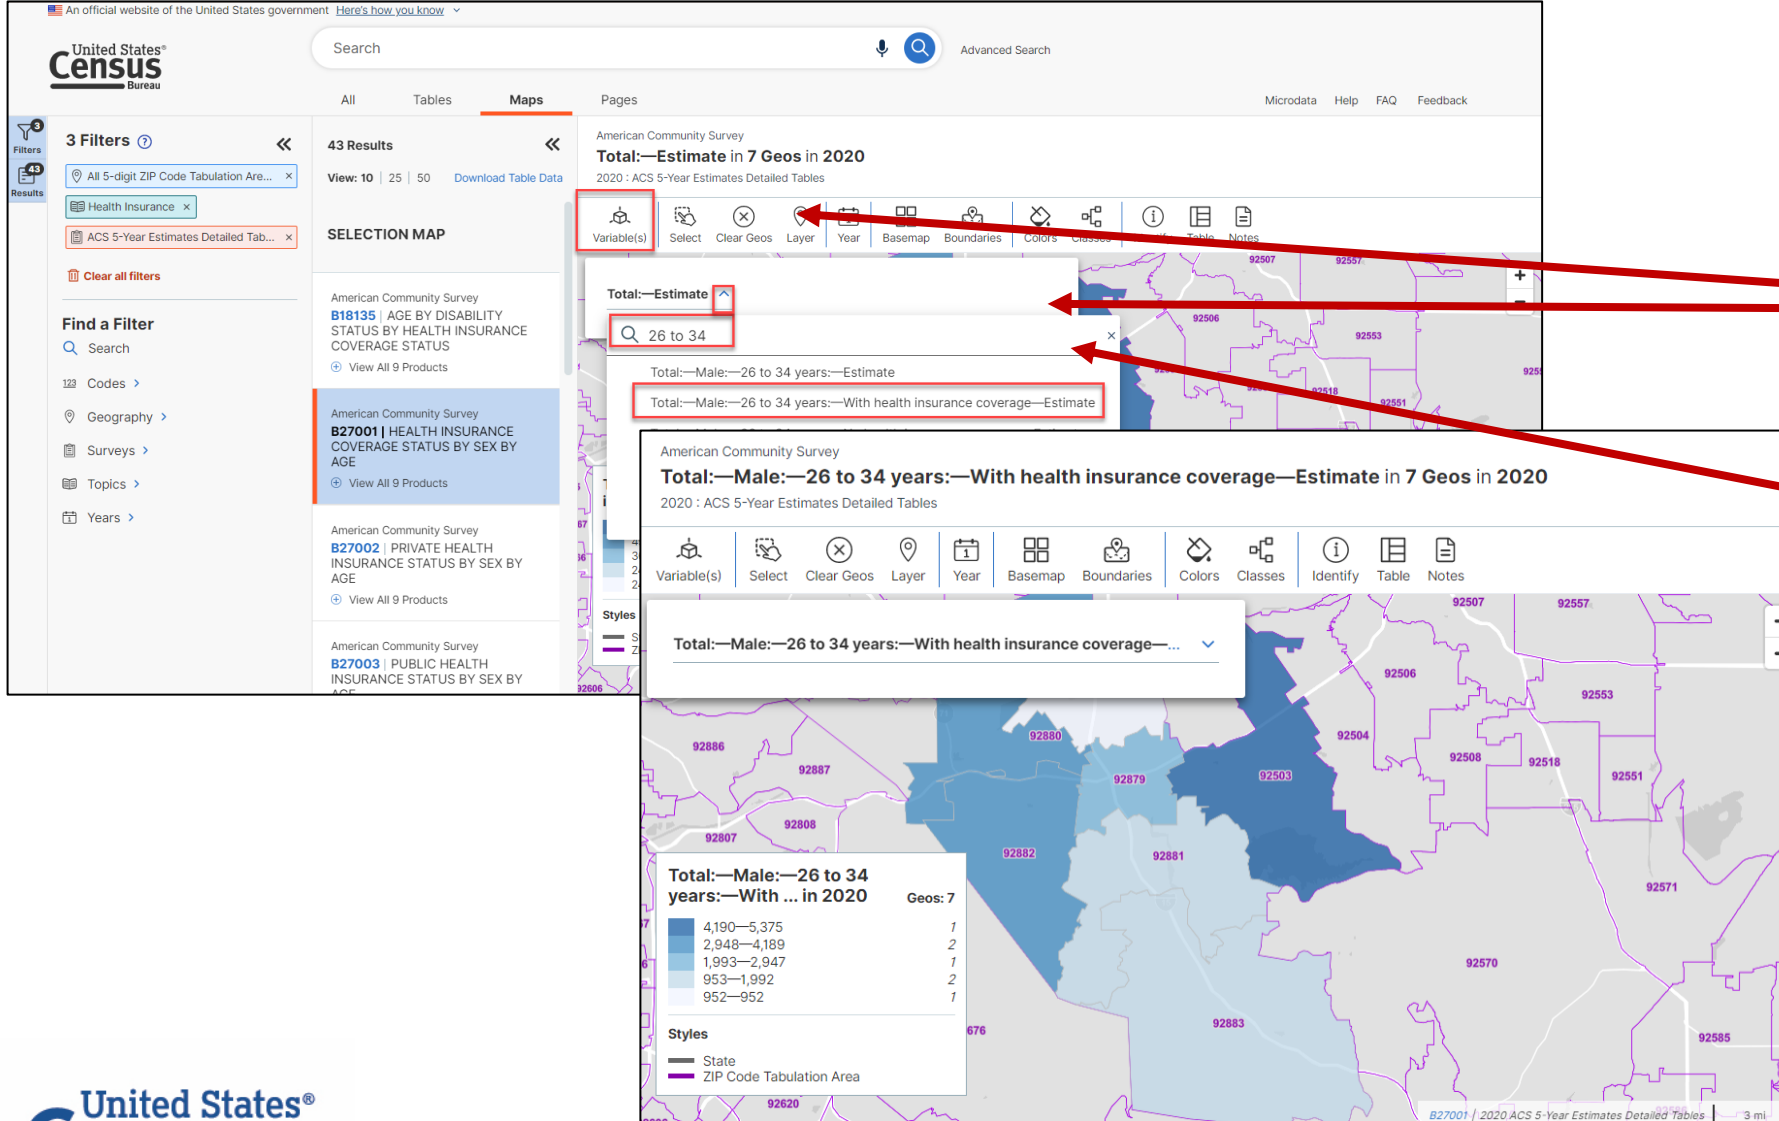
An official website of the United States government Here's how you know

United States® Census Bureau

Search

Advanced Search

All Tables Maps Pages

Microdata Help FAQ Feedback

Filters 3
Results 43

3 Filters

All 5-digit ZIP Code Tabulation Are... ×
Health Insurance ×
ACS 5-Year Estimates Detailed Tab... ×

Clear all filters

Find a Filter
Search
Codes
Geography
Surveys
Topics
Years

43 Results
View: 10 | 25 | 50 Download Table Data

SELECTION MAP

American Community Survey
B18135 | AGE BY DISABILITY STATUS BY HEALTH INSURANCE COVERAGE STATUS
View All 9 Products

American Community Survey
B27001 | HEALTH INSURANCE COVERAGE STATUS BY SEX BY AGE
View All 9 Products

American Community Survey
B27002 | PRIVATE HEALTH INSURANCE STATUS BY SEX BY AGE
View All 9 Products

American Community Survey
B27003 | PUBLIC HEALTH INSURANCE STATUS BY SEX BY

American Community Survey
Total:—Estimate in 7 Geos in 2020
2020 : ACS 5-Year Estimates Detailed Tables

Variable(s) Select Clear Geos Layer Year Basemap Boundaries Colors Classes Table Notes

Total:—Estimate
26 to 34
Total:—Male:—26 to 34 years:—Estimate
Total:—Male:—26 to 34 years:—With health insurance coverage—Estimate

92507 92557 92506 92553 92518 92551

Styles

American Community Survey
Total:—Male:—26 to 34 years:—With health insurance coverage—Estimate in 7 Geos in 2020
2020 : ACS 5-Year Estimates Detailed Tables

Variable(s) Select Clear Geos Layer Year Basemap Boundaries Colors Classes Identify Table Notes

Total:—Male:—26 to 34 years:—With health insurance coverage—...

92507 92557 92506 92553 92504 92886 92880 92887 92879 92503 92508 92518 92551 92807 92808 92882 92881 92571 92570 92883 92585 92620 676

Total:—Male:—26 to 34 years:—With ... in 2020 Geos: 7
4,190—5,375 1
2,948—4,189 2
1,993—2,947 1
953—1,992 2
952—952 1

Styles
State
ZIP Code Tabulation Area

B27001 | 2020 ACS 5-Year Estimates Detailed Tables 3 mi

United States®